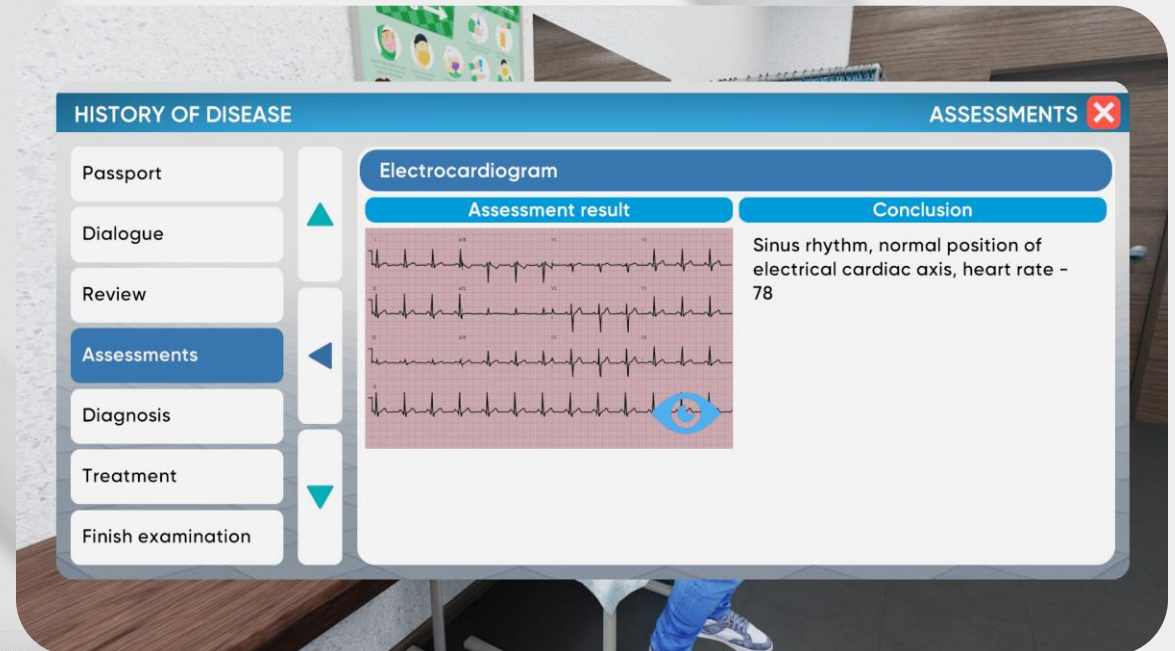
HISTORY OF DISEASE

ASSESSMENTS

Passport

Dialogue

Review

Assessments

Diagnosis

Treatment

Finish examination

Electrocardiogram

Assessment result

Conclusion

Sinus rhythm, normal position of electrical cardiac axis, heart rate - 78